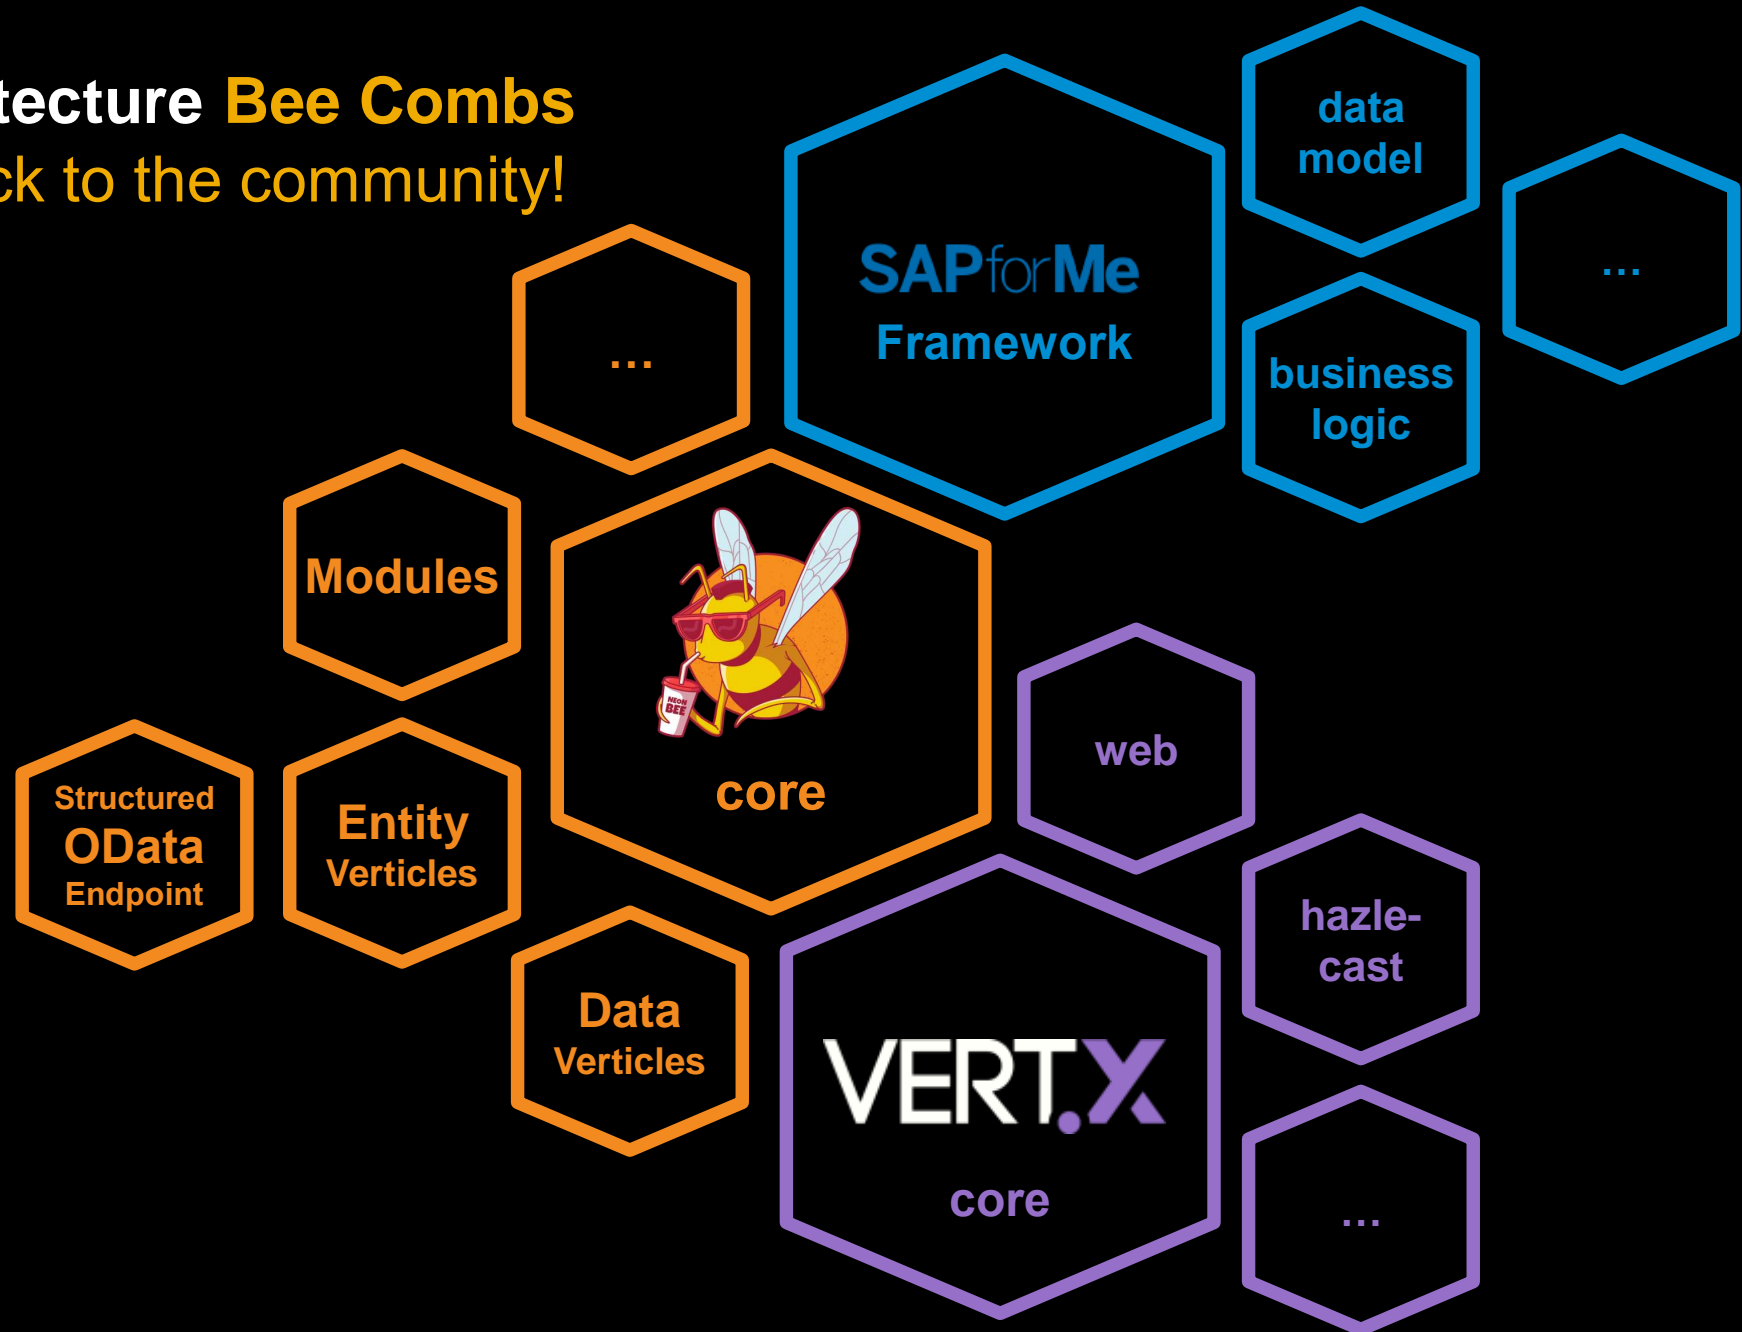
tecture Bee Combs
ck to the community!

data model

...

SAPforMe
Framework

...

business logic

Modules

NEON BEE

core

web

Structured OData Endpoint

Entity Verticles

hazle-cast

Data Verticles

VERT.X
core

...